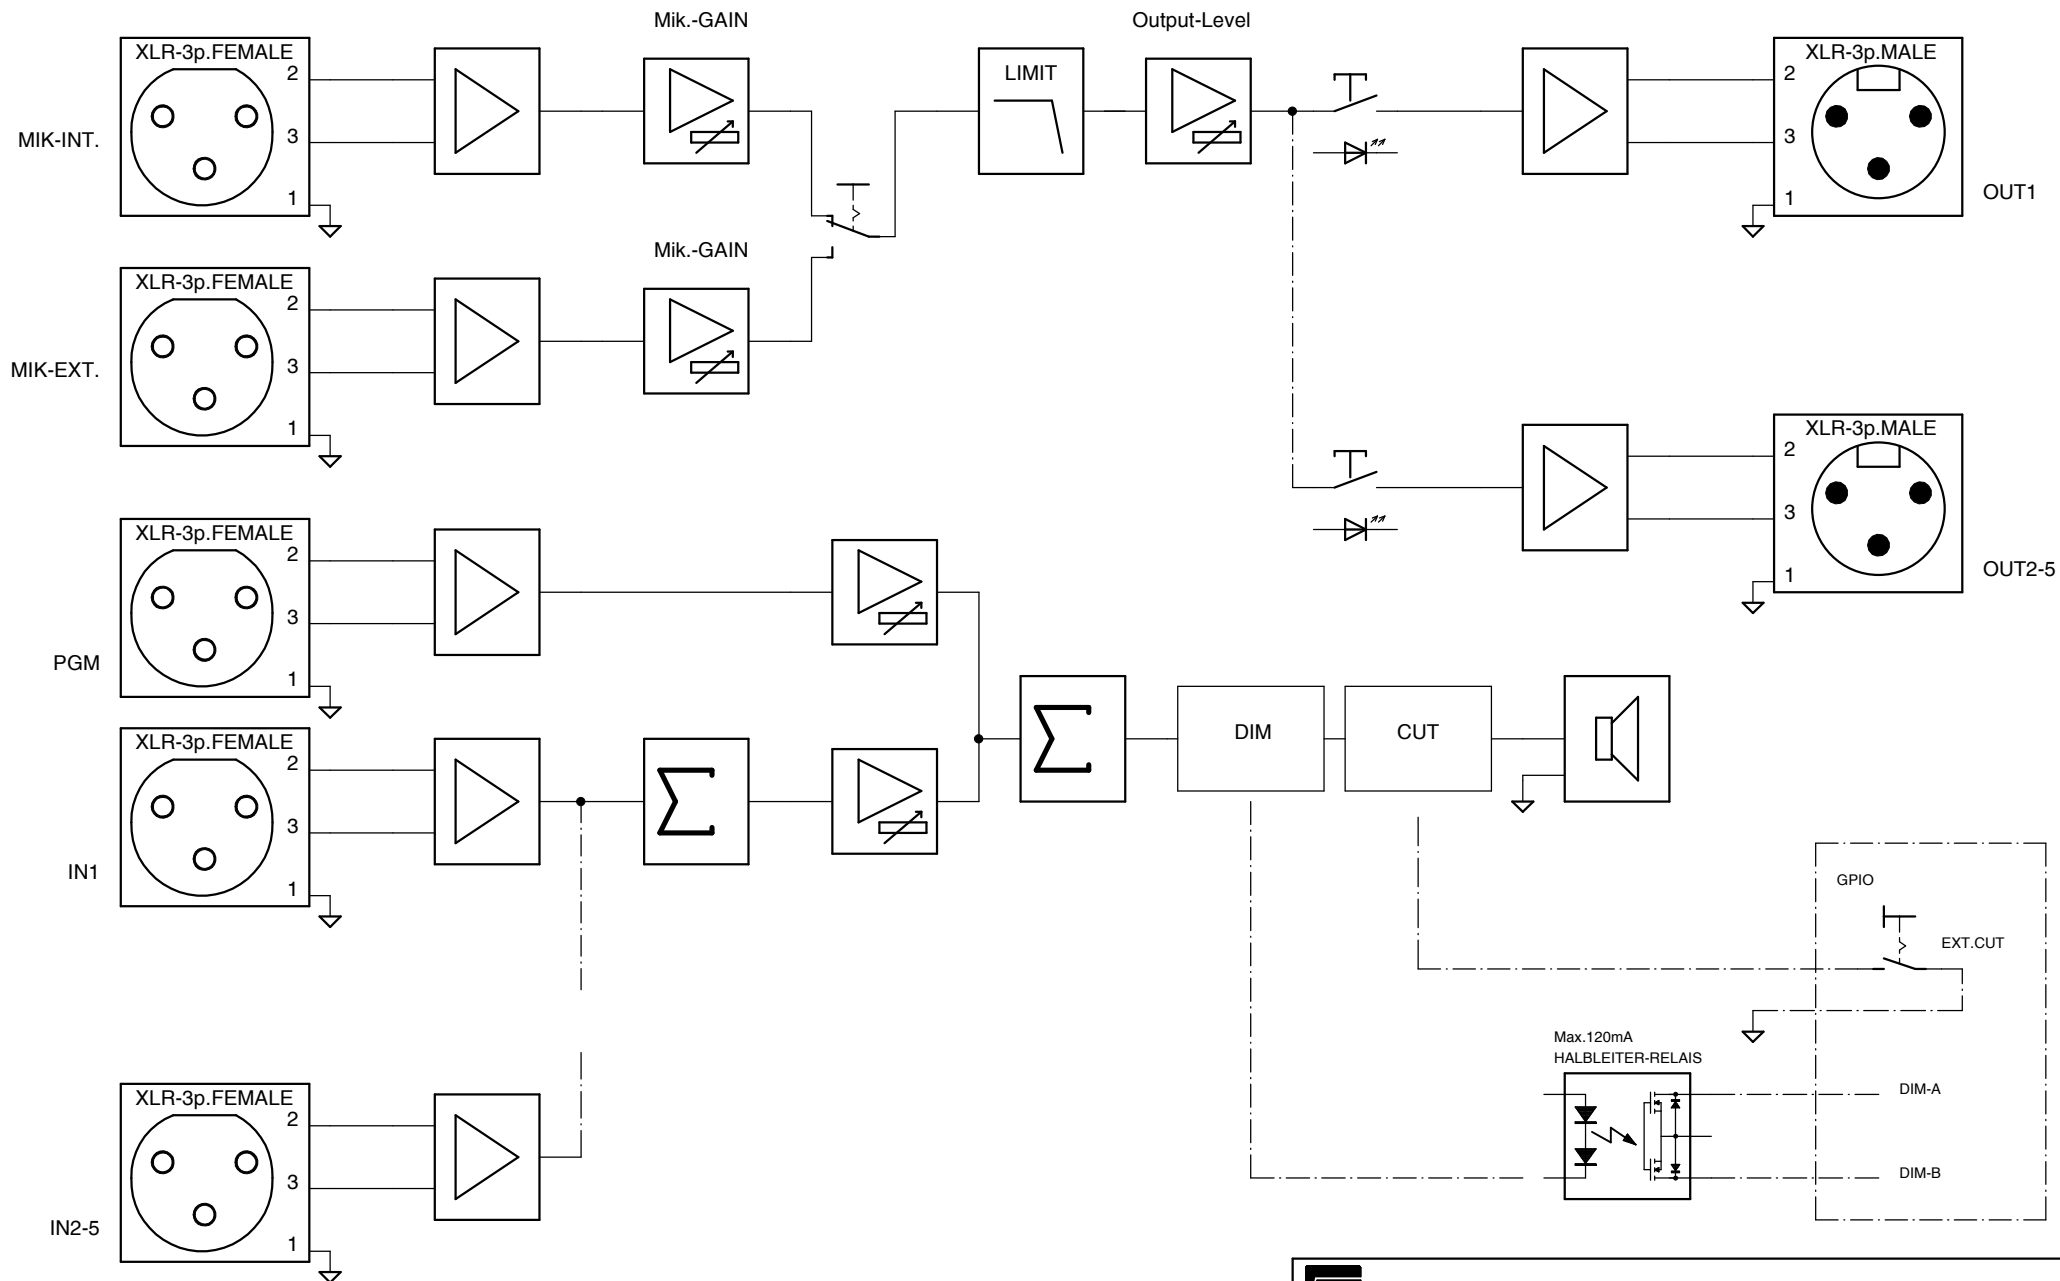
Mik.-GAIN

Output-Level

XLR-3p.FEMALE
2
3
1
MIK-INT.

LIMIT

XLR-3p.MALE
2
3
1
OUT1

Mik.-GAIN

XLR-3p.FEMALE
2
3
1
MIK-EXT.

XLR-3p.MALE
2
3
1
OUT2-5

XLR-3p.FEMALE
2
3
1
PGM

$\Sigma$

DIM

CUT

XLR-3p.FEMALE
2
3
1
IN1

$\Sigma$

GPIO

EXT.CUT

Max.120mA
HALBLEITER-RELAIS

DIM-A

DIM-B

XLR-3p.FEMALE
2
3
1
IN2-5